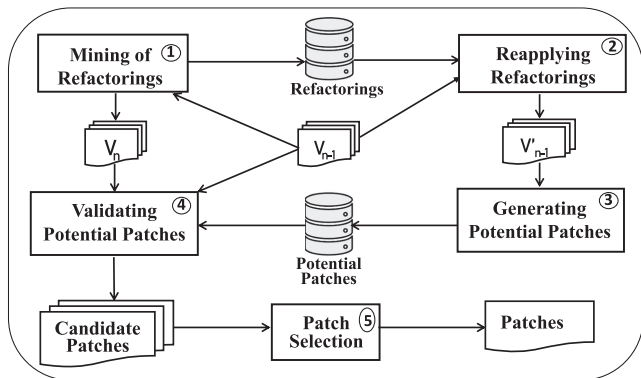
Mining of Refactorings ①

Refactorings

Reapplying Refactorings ②

$V_n$

$V_{n-1}$

$V'_{n-1}$

Validating Potential Patches ④

Potential Patches

Generating Potential Patches ③

Candidate Patches

Patch Selection ⑤

Patches